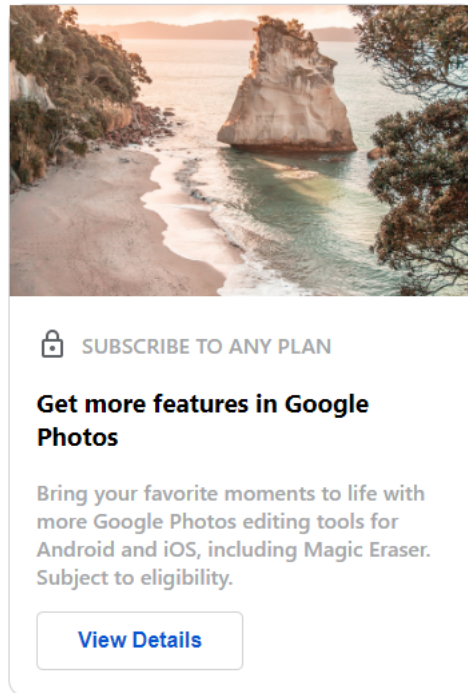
SUBSCRIBE TO ANY PLAN

Get more features in Google Photos

Bring your favorite moments to life with more Google Photos editing tools for Android and iOS, including Magic Eraser. Subject to eligibility.

View Details